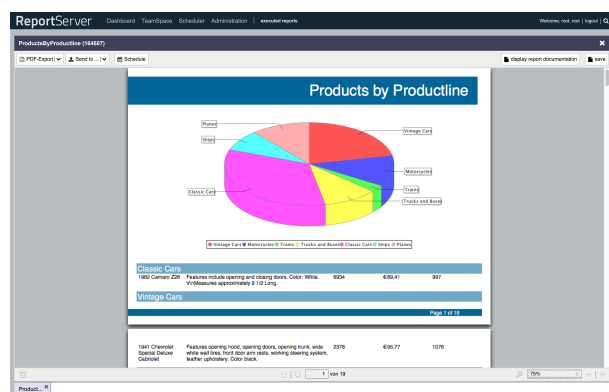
ReportServer Dashboard TeamSpace Scheduler Administration | executed reports

Welcome, root, root | logout | 

ProductsByProductline (164667)

PDF-Export Send to ... Schedule

display report documentation save

Products by Productline

Planes
Ships
Vintage Cars
Motorcycles
Trains
Trucks and Buses
Classic Cars

Vintage Cars Motorcycles Trains Trucks and Buses Classic Cars Ships Planes

Classic Cars

1982 Camaro Z28 Features include opening and closing doors. Color: White. VinMeasures approximately 9 1/2 Long. 6934 €49,41 997

Vintage Cars

Page 1 of 19

1941 Chevrolet Special Deluxe Cabriolet Features opening hood, opening doors, opening trunk, wide white wall tires, front door arm rests, working steering system, leather upholstery. Color black. 2378 €35,77 1076

1 von 19

75%

Product...